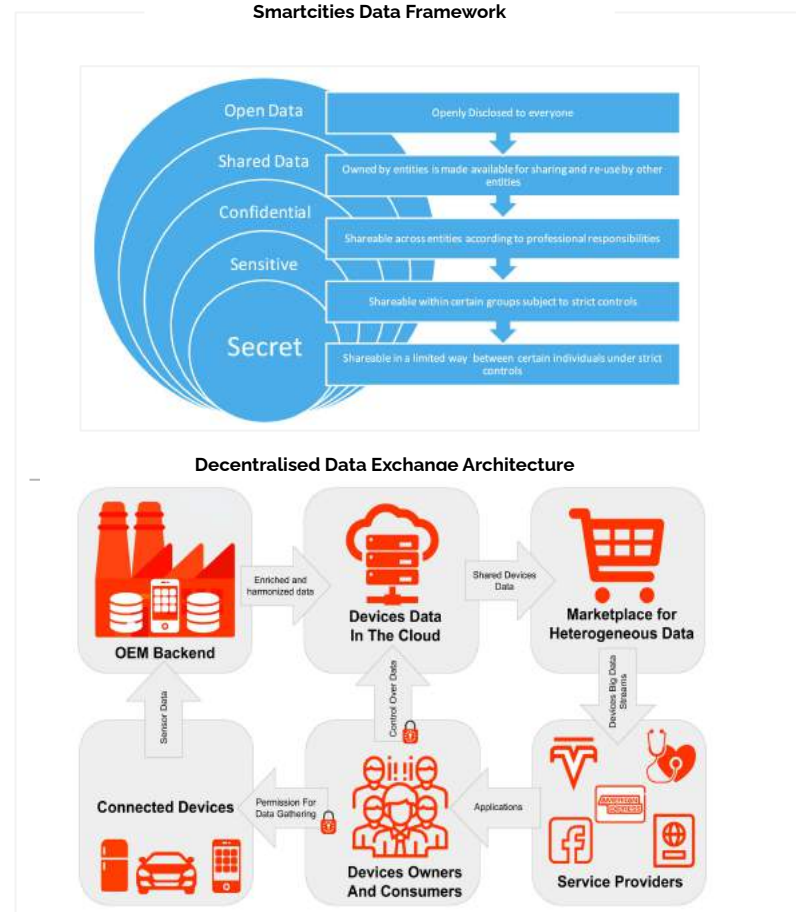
Smartcities Data Framework

Open Data
Openly Disclosed to everyone

Shared Data
Owned by entities is made available for sharing and re-use by other entities

Confidential
Shareable across entities according to professional responsibilities

Sensitive
Shareable within certain groups subject to strict controls

Secret
Shareable in a limited way between certain individuals under strict controls

Decentralised Data Exchange Architecture

OEM Backend

Enriched and harmonized data

Devices Data In The Cloud

Shared Devices Data

Marketplace for Heterogeneous Data

Devices Big Data Streams

Sensor Data

Control Over Data

Connected Devices

Permission For Data Gathering

Devices Owners And Consumers

Applications

AMERICAN EXPRESS

Service Providers